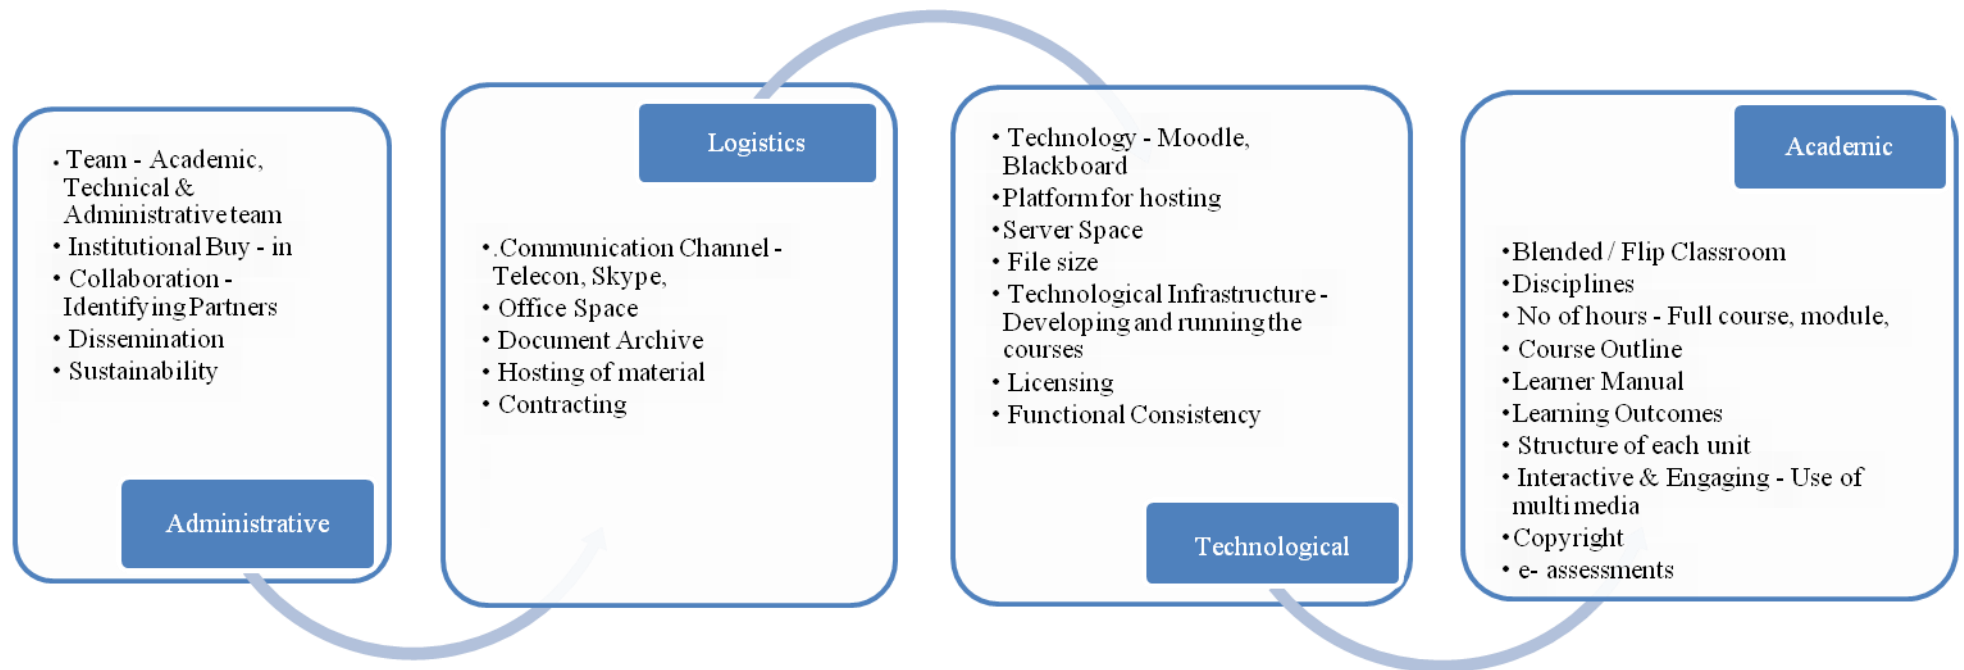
• Team - Academic, Technical & Administrative team
• Institutional Buy - in
• Collaboration - Identifying Partners
• Dissemination
• Sustainability

Administrative

Logistics

• .Communication Channel - Telecon, Skype,
• Office Space
• Document Archive
• Hosting of material
• Contracting

• Technology - Moodle, Blackboard
•Platform for hosting
•Server Space
• File size
• Technological Infrastructure - Developing and running the courses
• Licensing
• Functional Consistency

Technological

Academic

•Blended / Flip Classroom
•Disciplines
• No of hours - Full course, module,
• Course Outline
•Learner Manual
•Learning Outcomes
• Structure of each unit
• Interactive & Engaging - Use of multi media
•Copyright
• e- assessments